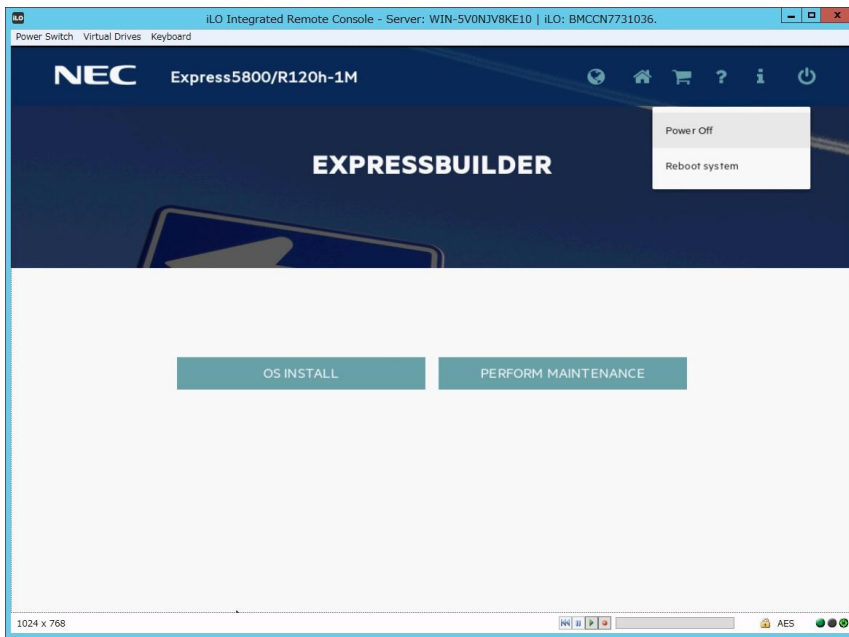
iLO

iLO Integrated Remote Console - Server: WIN-5V0NJV8KE10 | iLO: BMCCN7731036.

Power Switch Virtual Drives Keyboard

NEC Express5800/R120h-1M

? i

Power Off

Reboot system

EXPRESSBUILDER

OS INSTALL

PERFORM MAINTENANCE

1024 x 768

AES